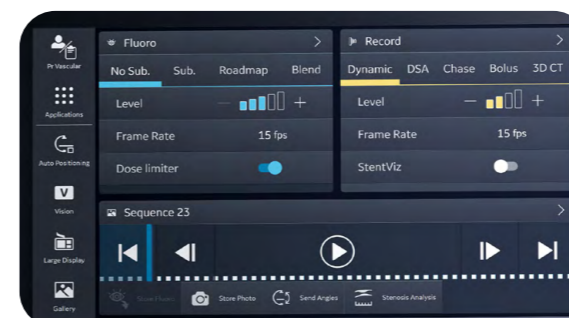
Pr Vascular

Applications

Auto Positioning

V

Vision

Large Display

Gallery

Fluoro >

No Sub. Sub. Roadmap Blend

Level — +

Frame Rate 15 fps

Dose limiter

Record >

Dynamic DSA Chase Bolus 3D CT

Level — +

Frame Rate 15 fps

StentViz

Sequence 23 >

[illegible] Store Photo Send Angles Stenosis Analysis